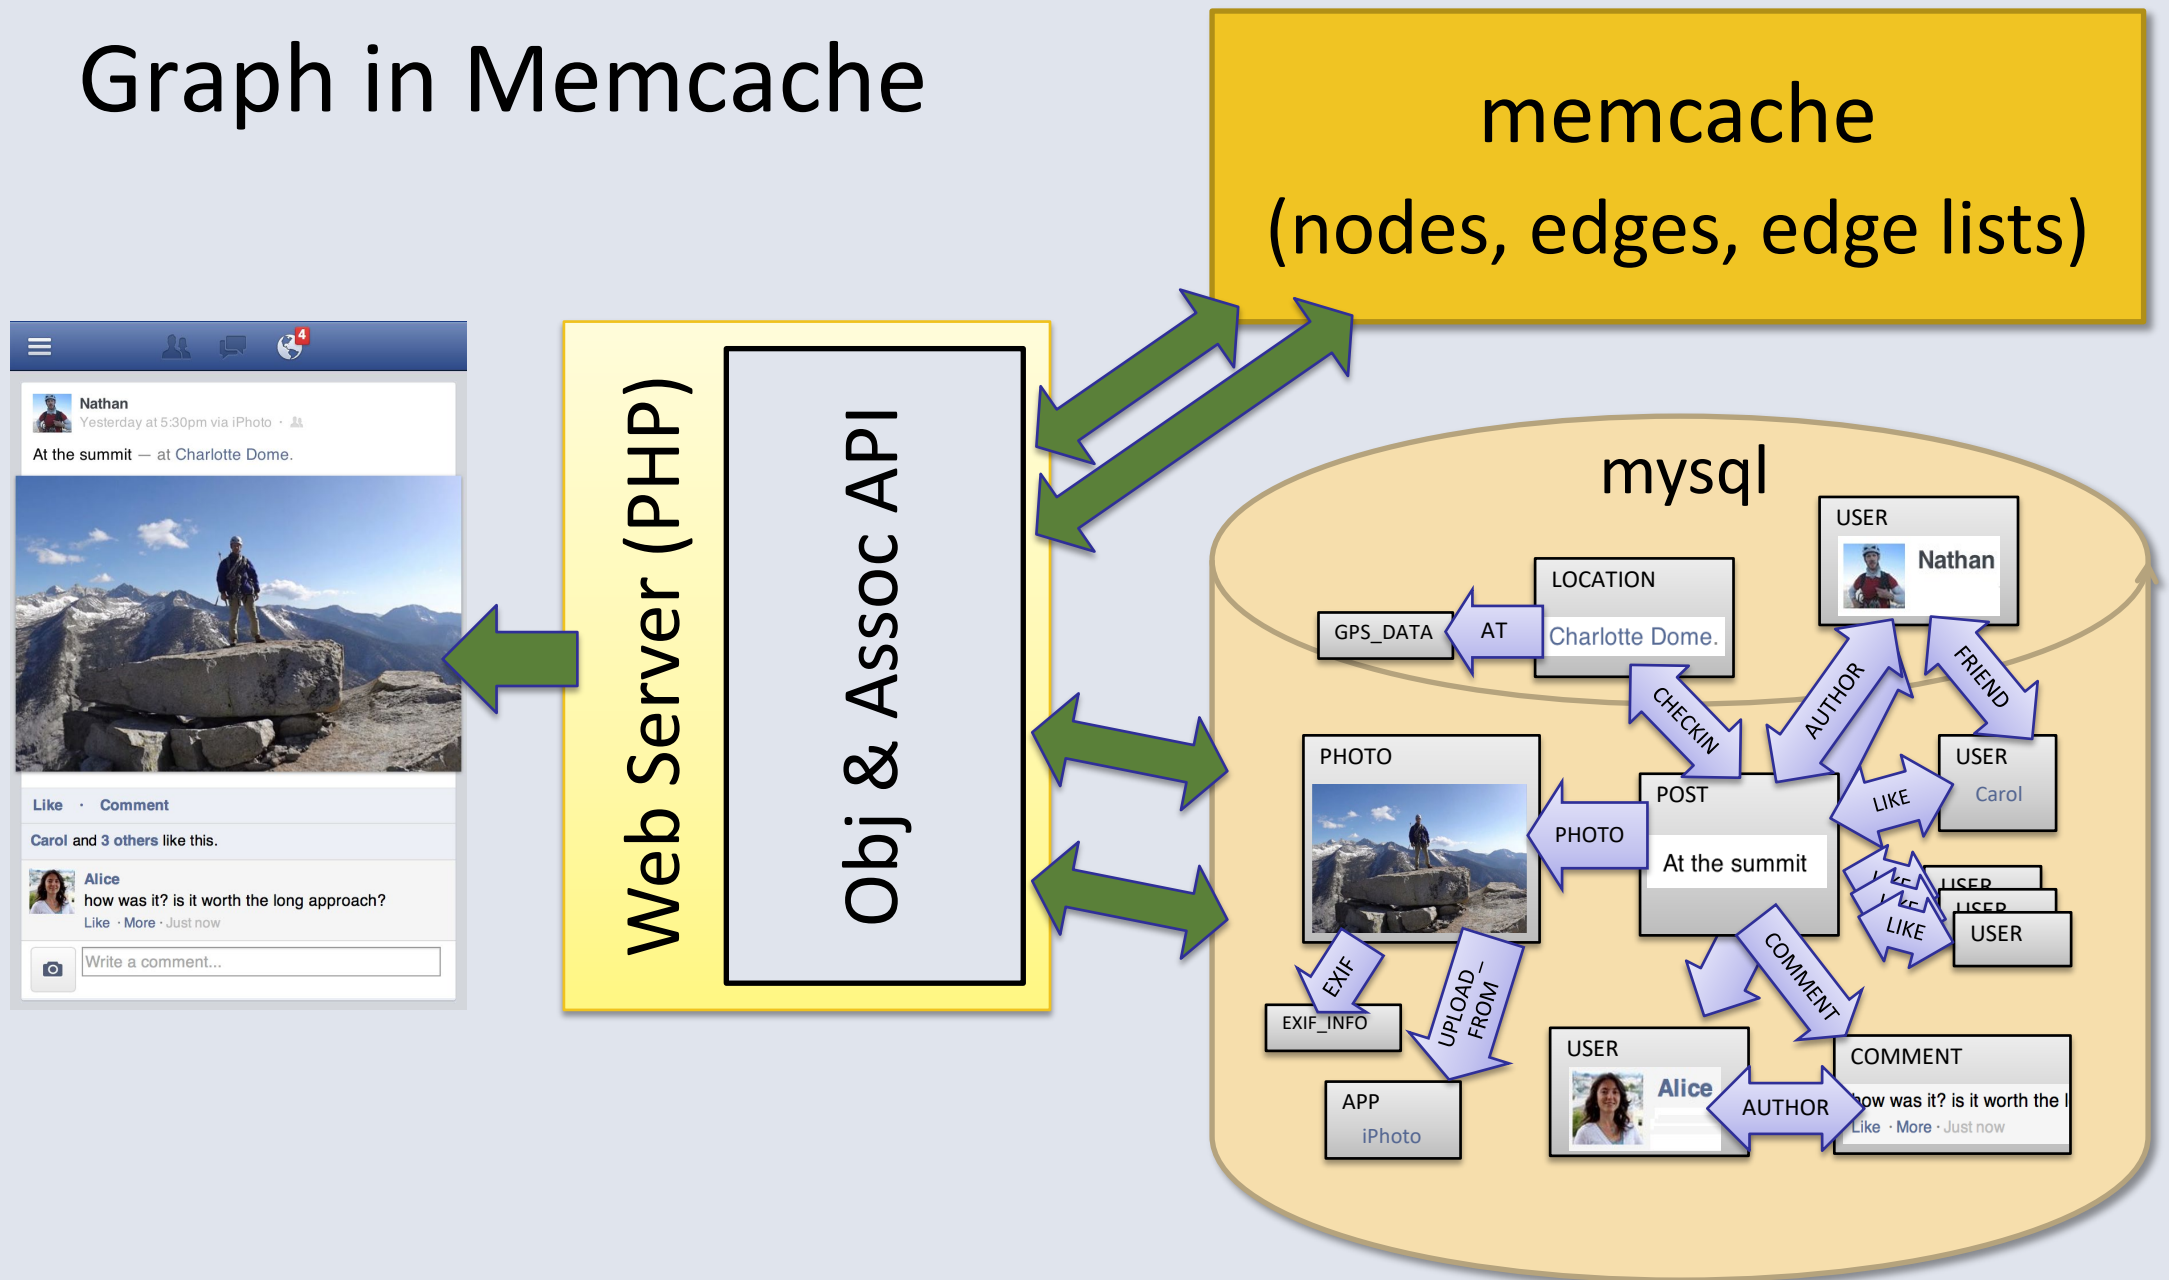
Graph in Memcache

memcache
(nodes, edges, edge lists)

4

Nathan
Yesterday at 5:30pm via iPhoto ·

At the summit — at Charlotte Dome.

Like · Comment

Carol and 3 others like this.

Alice
how was it? is it worth the long approach?
Like · More · Just now

Write a comment...

Web Server (PHP)

Obj & Assoc API

mysql

USER
Nathan

LOCATION
Charlotte Dome.

GPS_DATA

AT

CHECKIN

AUTHOR

FRIEND

USER
Carol

PHOTO

POST
At the summit

PHOTO

LIKE

USER

USER

LIKE

LIKE

USER

EXIF

EXIF_INFO

UPLOAD_FROM

COMMENT

APP
iPhoto

USER
Alice

AUTHOR

COMMENT
how was it? is it worth the l
Like · More · Just now